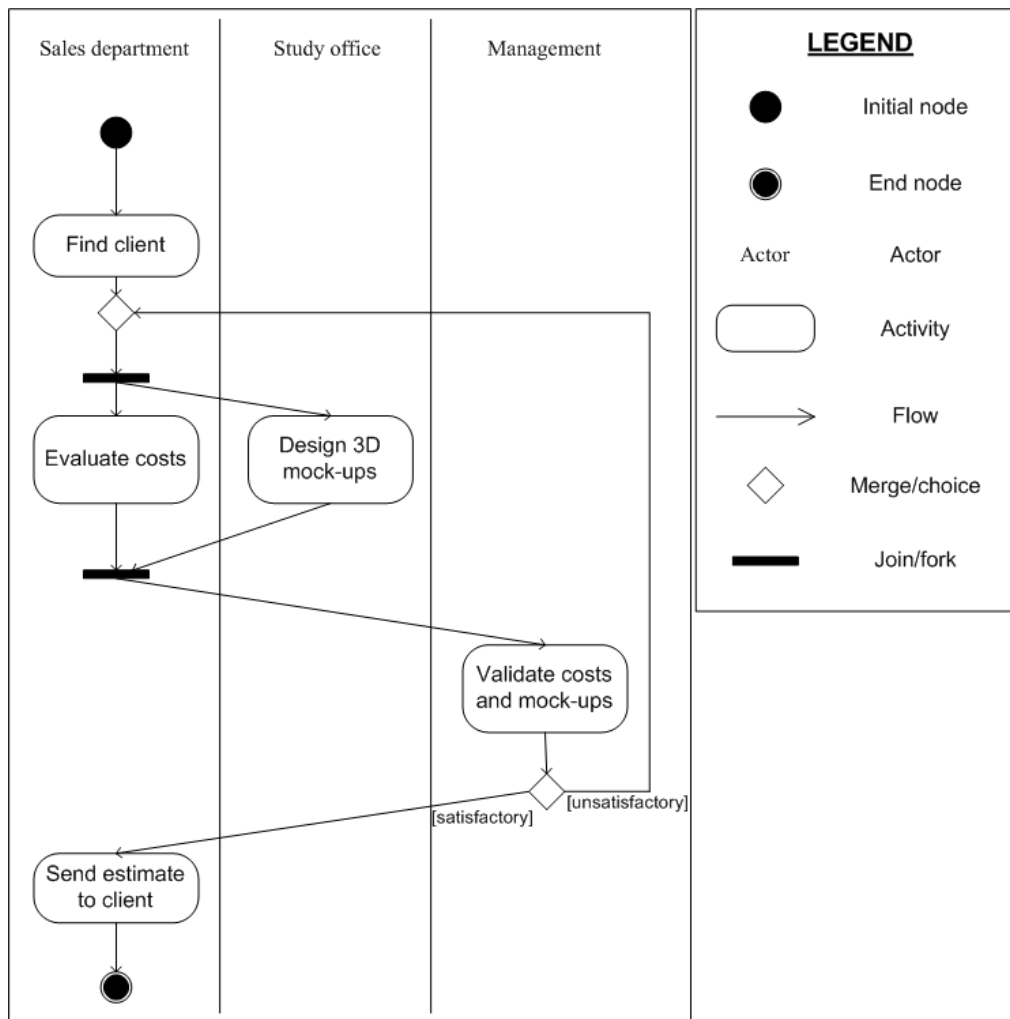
Sales department

Study office

Management

Find client

Evaluate costs

Design 3D mock-ups

Validate costs and mock-ups

[unsatisfactory]

[satisfactory]

Send estimate to client

LEGEND

Initial node

End node

Actor

Actor

Activity

Flow

Merge/choice

Join/fork